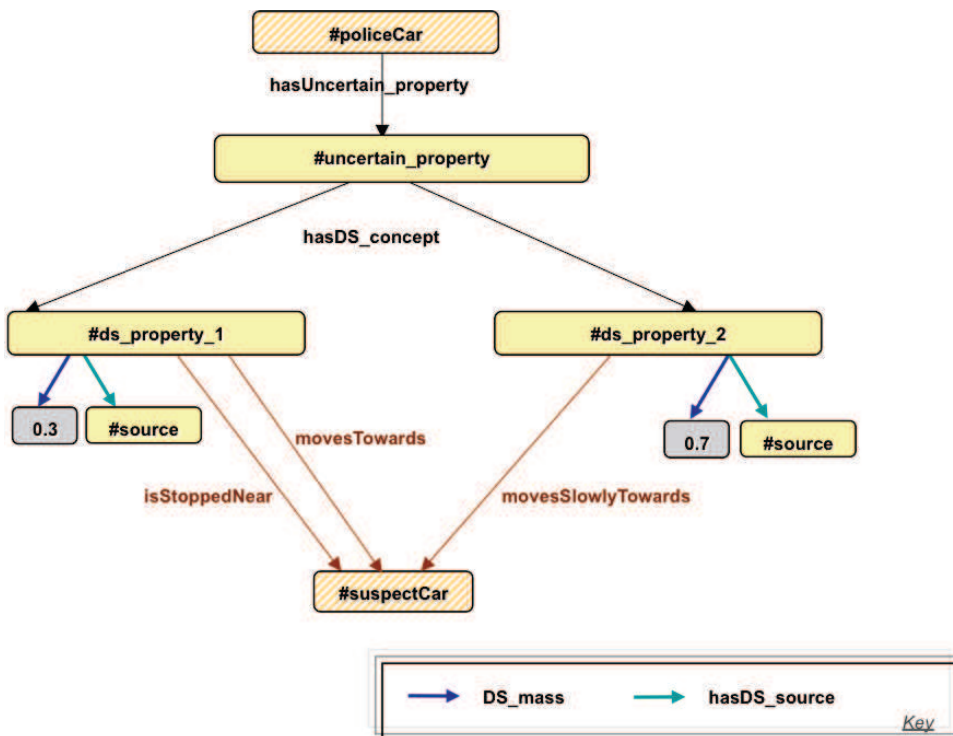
#policeCar

hasUncertain_property

#uncertain_property

hasDS_concept

#ds_property_1

#ds_property_2

0.3

#source

movesTowards

0.7

#source

isStoppedNear

movesSlowlyTowards

#suspectCar

DS_mass

hasDS_source

Key